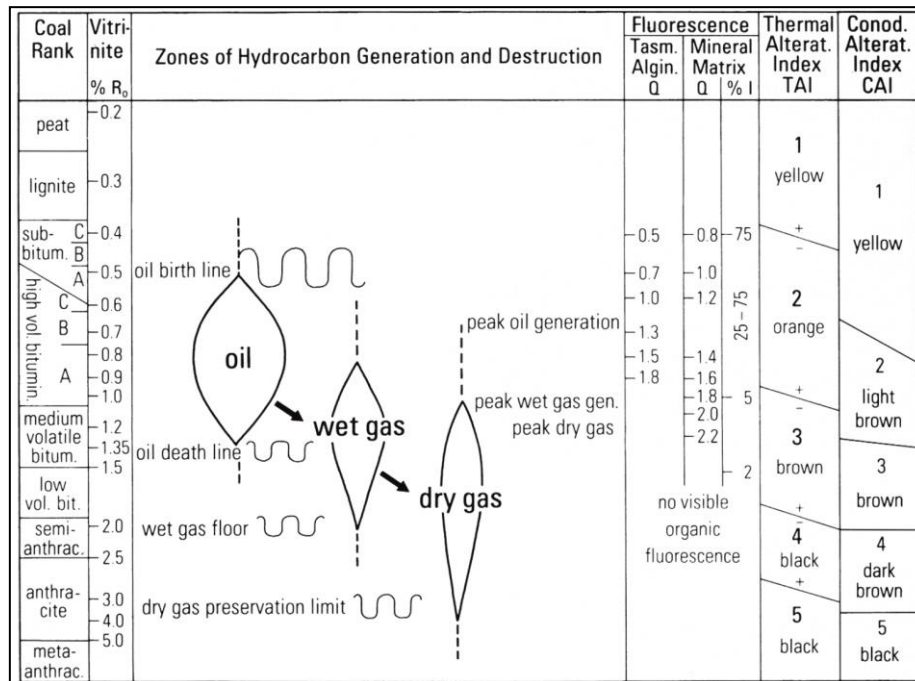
| Coal Rank | Vitrinite % $R_o$ | Zones of Hydrocarbon Generation and Destruction | Fluorescence Tasm. Algin. Q | Mineral Matrix Q | % I | Thermal Alterat. Index TAI | Conod. Alterat. Index CAI |
|---|---|---|---|---|---|---|---|
| peat | 0.2 | | | | | 1 yellow | 1 |
| lignite | 0.3 | | | | | | |
| sub-bitum. C B A | 0.4 0.5 | oil birth line | 0.5 0.7 | 0.8 1.0 | 75 | + − | yellow |
| high vol. bitumin. C B A | 0.6 0.7 0.8 0.9 1.0 | oil; peak oil generation | 1.0 1.3 1.5 1.8 | 1.2 1.4 1.6 1.8 2.0 | 25 – 75 5 | 2 orange + − | 2 light brown |
| medium volatile bitum. | 1.2 1.35 | oil death line; wet gas; peak wet gas gen.; peak dry gas | | 2.2 | | 3 brown | |
| low vol. bit. | 1.5 | dry gas | no visible organic fluorescence | | 2 | | 3 brown |
| semi-anthrac. | 2.0 2.5 | wet gas floor | | | | + − 4 black + | 4 dark brown |
| anthracite | 3.0 4.0 | dry gas preservation limit | | | | 5 black | 5 black |
| meta-anthrac. | 5.0 | | | | | | |